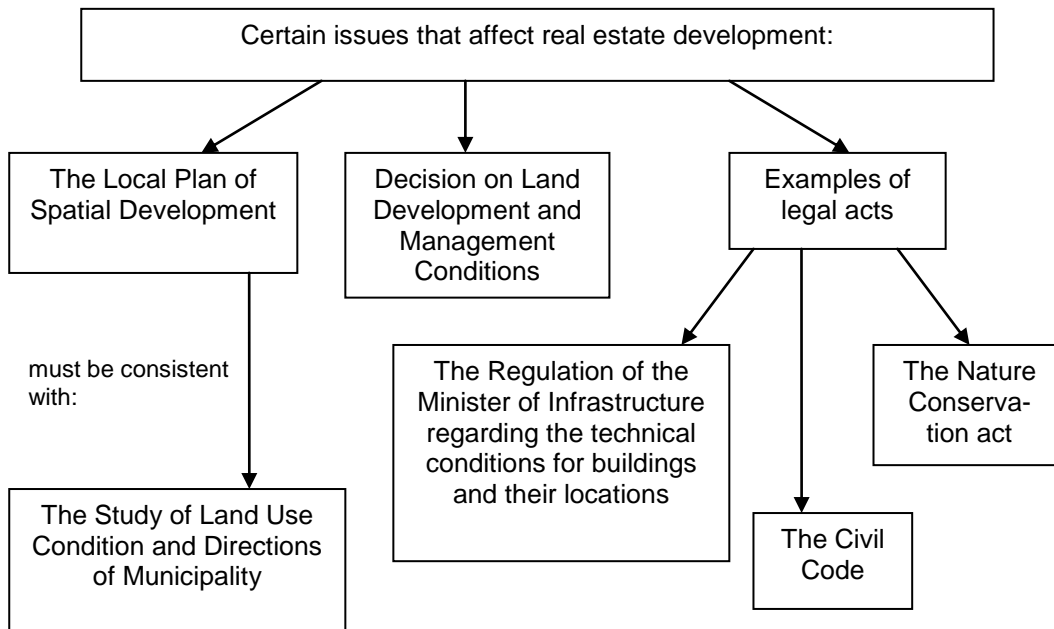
Certain issues that affect real estate development:

The Local Plan of Spatial Development

Decision on Land Development and Management Conditions

Examples of legal acts

must be consistent with:

The Study of Land Use Condition and Directions of Municipality

The Regulation of the Minister of Infrastructure regarding the technical conditions for buildings and their locations

The Civil Code

The Nature Conservation act